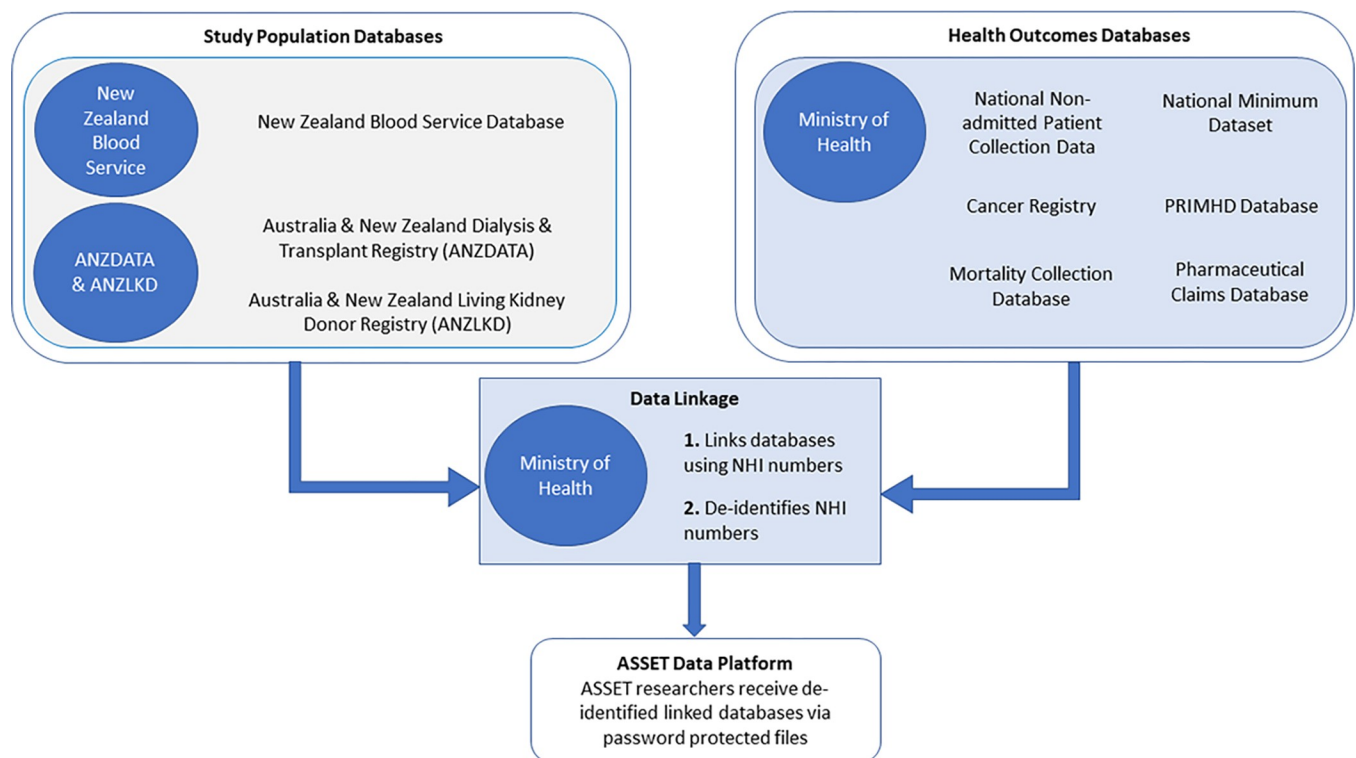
Study Population Databases

New Zealand Blood Service

New Zealand Blood Service Database

ANZDATA & ANZLKD

Australia & New Zealand Dialysis & Transplant Registry (ANZDATA)

Australia & New Zealand Living Kidney Donor Registry (ANZLKD)

Health Outcomes Databases

Ministry of Health

National Non-admitted Patient Collection Data

National Minimum Dataset

Cancer Registry

PRIMHD Database

Mortality Collection Database

Pharmaceutical Claims Database

Data Linkage

Ministry of Health

1. Links databases using NHI numbers

2. De-identifies NHI numbers

ASSET Data Platform
ASSET researchers receive de-identified linked databases via password protected files